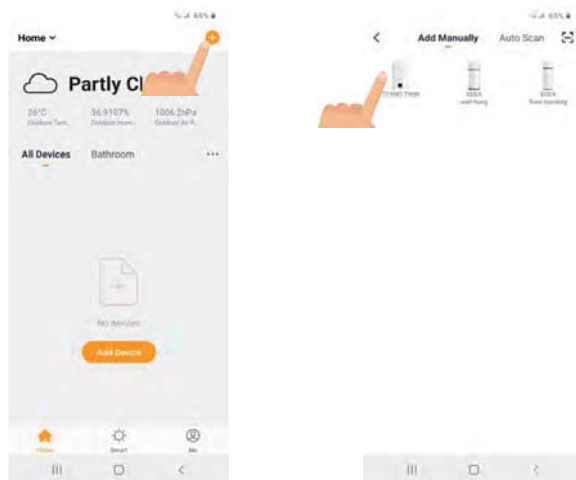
65%

Home

Partly Cl

26°C
Outdoor Tem.

56.9107%
Outdoor Hum.

1006.2hPa
Outdoor Air P.

All Devices Bathroom ···

No devices

Add Device

Home Smart Me

65%

Add Manually Auto Scan

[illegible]

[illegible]
wall hung

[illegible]
floor standing